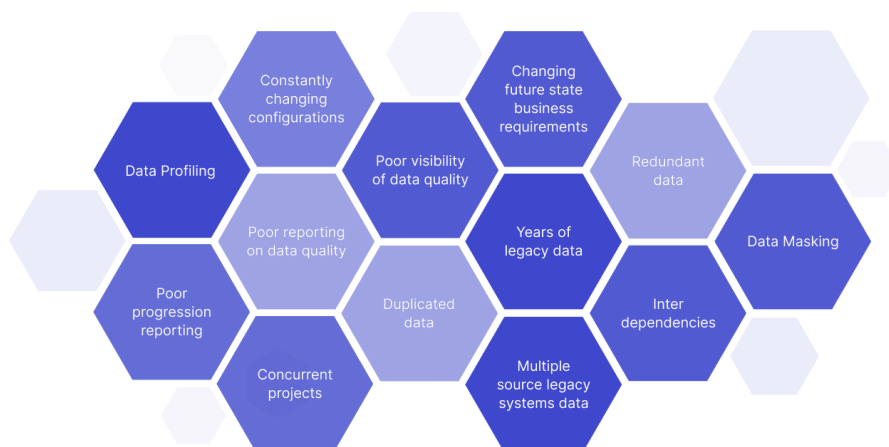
Constantly changing configurations

Changing future state business requirements

Data Profiling

Poor visibility of data quality

Redundant data

Poor reporting on data quality

Years of legacy data

Data Masking

Poor progression reporting

Duplicated data

Inter dependencies

Concurrent projects

Multiple source legacy systems data